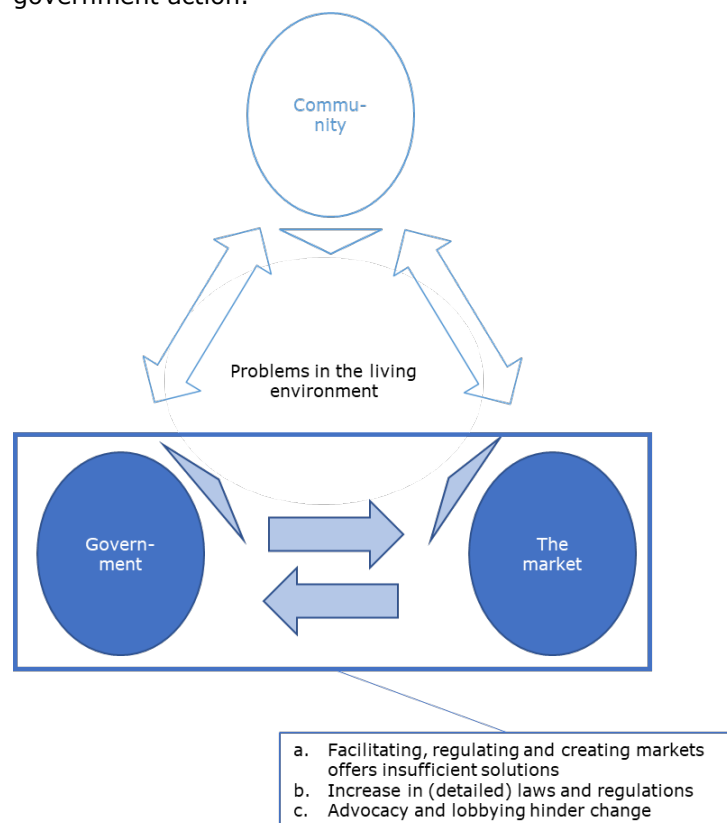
government action.

Community

Problems in the living environment

Government

The market

a. Facilitating, regulating and creating markets offers insufficient solutions
b. Increase in (detailed) laws and regulations
c. Advocacy and lobbying hinder change